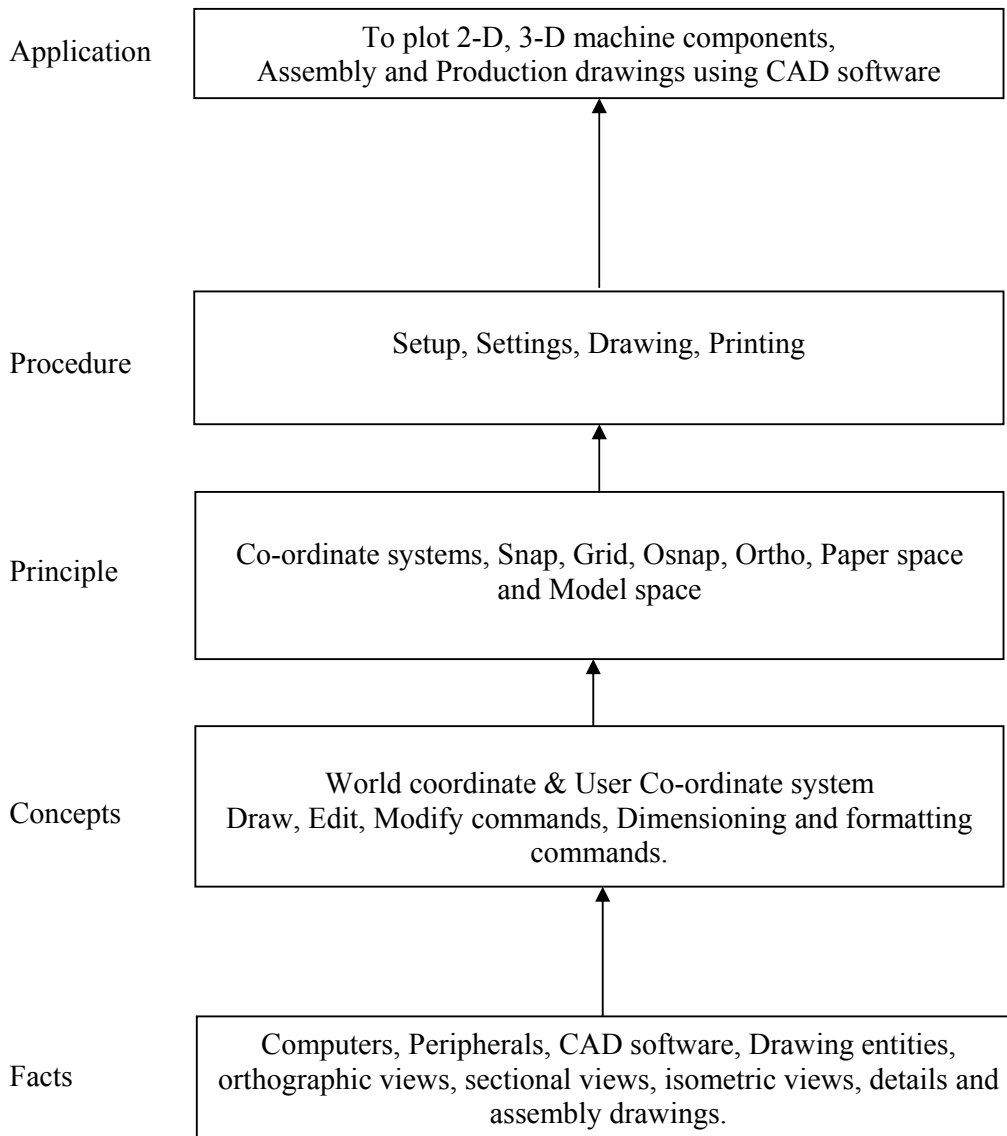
Application

To plot 2-D, 3-D machine components, Assembly and Production drawings using CAD software

Procedure

Setup, Settings, Drawing, Printing

Principle

Co-ordinate systems, Snap, Grid, Osnap, Ortho, Paper space and Model space

Concepts

World coordinate & User Co-ordinate system
Draw, Edit, Modify commands, Dimensioning and formatting commands.

Facts

Computers, Peripherals, CAD software, Drawing entities, orthographic views, sectional views, isometric views, details and assembly drawings.